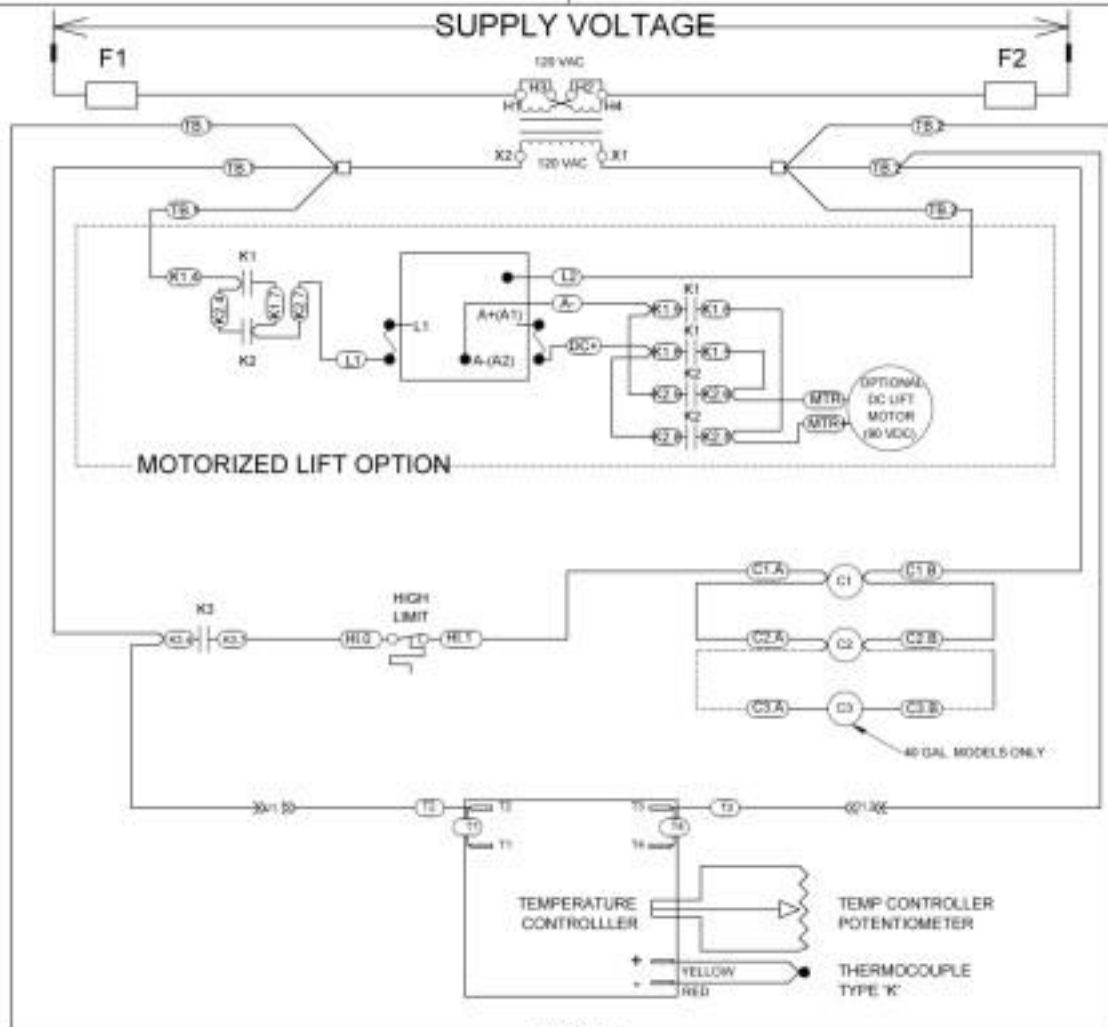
SUPPLY VOLTAGE

F1

F2

120 VAC

H3

H2

H1

H4

TB

TB

TB

X2

120 VAC

X1

TB

TB

TB

K1

K1.4

K2.4

K1.7

K2.7

K2

L1

L1

A+(A1)

A-(A2)

L2

A-

DC+

K1

K1

K2

K2

K1

K1

K1

K1

K2

K2

K2

K2

MTR

MTR

OPTIONAL DC LIFT MOTOR (90 VDC)

MOTORIZED LIFT OPTION

C1.A

C1

C1.B

C2.A

C2

C2.B

C3.A

C3

C3.B

40 GAL. MODELS ONLY

K3

K3

K3

HIGH LIMIT

HLO

HL1

T2

T2

T1

T1

T3

T3

T4

T4

T3

TEMPERATURE CONTROLLLER

TEMP CONTROLLER POTENTIOMETER

+

-

YELLOW

RED

THERMOCOUPLE TYPE "K"